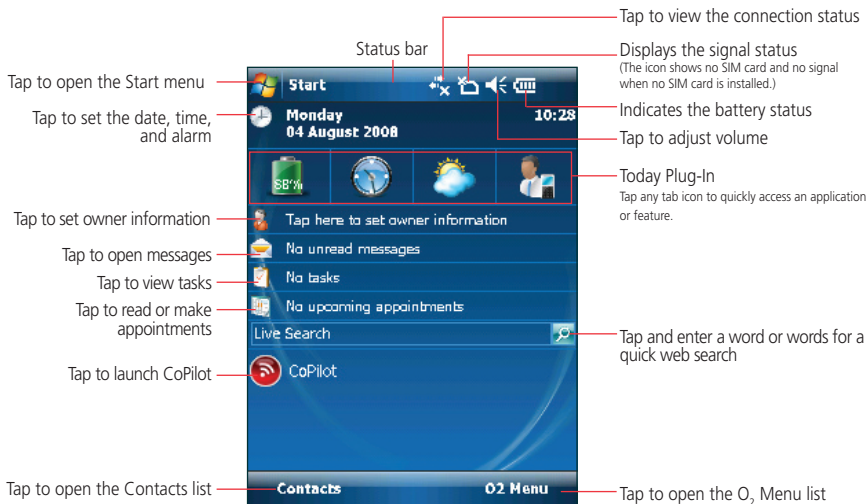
Tap to view the connection status

Status bar

Displays the signal status
(The icon shows no SIM card and no signal when no SIM card is installed.)

Tap to open the Start menu

Start

Indicates the battery status

Tap to set the date, time, and alarm

Monday
04 August 2008

10:28

Tap to adjust volume

Today Plug-In
Tap any tab icon to quickly access an application or feature.

58%

Tap to set owner information

Tap here to set owner information

Tap to open messages

No unread messages

Tap to view tasks

No tasks

Tap to read or make appointments

No upcoming appointments

Live Search

Tap and enter a word or words for a quick web search

Tap to launch CoPilot

CoPilot

Tap to open the Contacts list

Contacts

O2 Menu

Tap to open the $O_2$ Menu list